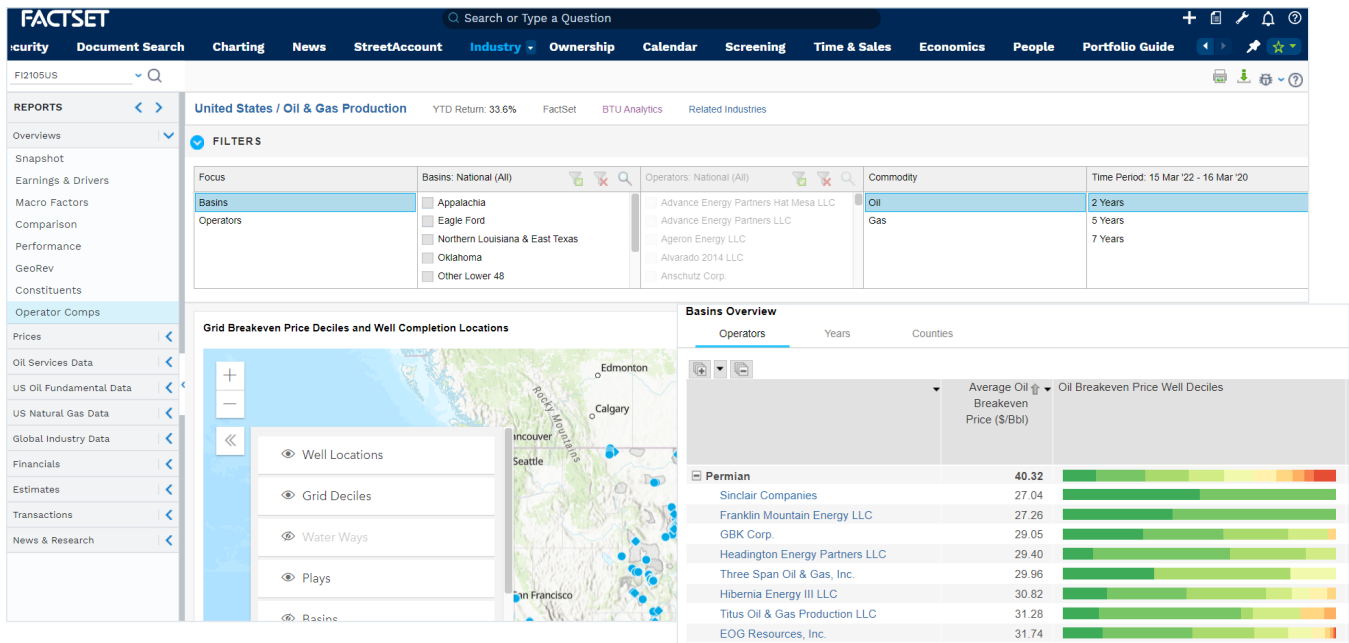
FACTSET

Search or Type a Question

ecurity Document Search Charting News StreetAccount Industry Ownership Calendar Screening Time & Sales Economics People Portfolio Guide

FI2105US

REPORTS

Overviews

Snapshot
Earnings & Drivers
Macro Factors
Comparison
Performance
GeoRev
Constituents
Operator Comps

Prices
Oil Services Data
US Oil Fundamental Data
US Natural Gas Data
Global Industry Data
Financials
Estimates
Transactions
News & Research

United States / Oil & Gas Production YTD Return: 33.6% FactSet BTU Analytics Related Industries

FILTERS

| Focus | Basins: National (All) | Operators: National (All) | Commodity | Time Period: 15 Mar '22 - 16 Mar '20 |
|---|---|---|---|---|
| Basins | Appalachia | Advance Energy Partners Hat Mesa LLC | Oil | 2 Years |
| Operators | Eagle Ford | Advance Energy Partners LLC | Gas | 5 Years |
| | Northern Louisiana & East Texas | Ageron Energy LLC | | 7 Years |
| | Oklahoma | Alvarado 2014 LLC | | |
| | Other Lower 48 | Anschutz Corp. | | |

Grid Breakeven Price Deciles and Well Completion Locations

Edmonton
Calgary
Rocky Mountains
ancouver
Seattle
an Francisco

Well Locations
Grid Deciles
Water Ways
Plays
Basins

Basins Overview

Operators Years Counties

| | Average Oil Breakeven Price ($/Bbl) | Oil Breakeven Price Well Deciles |
|---|---|---|
| Permian | 40.32 | |
| Sinclair Companies | 27.04 | |
| Franklin Mountain Energy LLC | 27.26 | |
| GBK Corp. | 29.05 | |
| Headington Energy Partners LLC | 29.40 | |
| Three Span Oil & Gas, Inc. | 29.96 | |
| Hibernia Energy III LLC | 30.82 | |
| Titus Oil & Gas Production LLC | 31.28 | |
| EOG Resources, Inc. | 31.74 | |